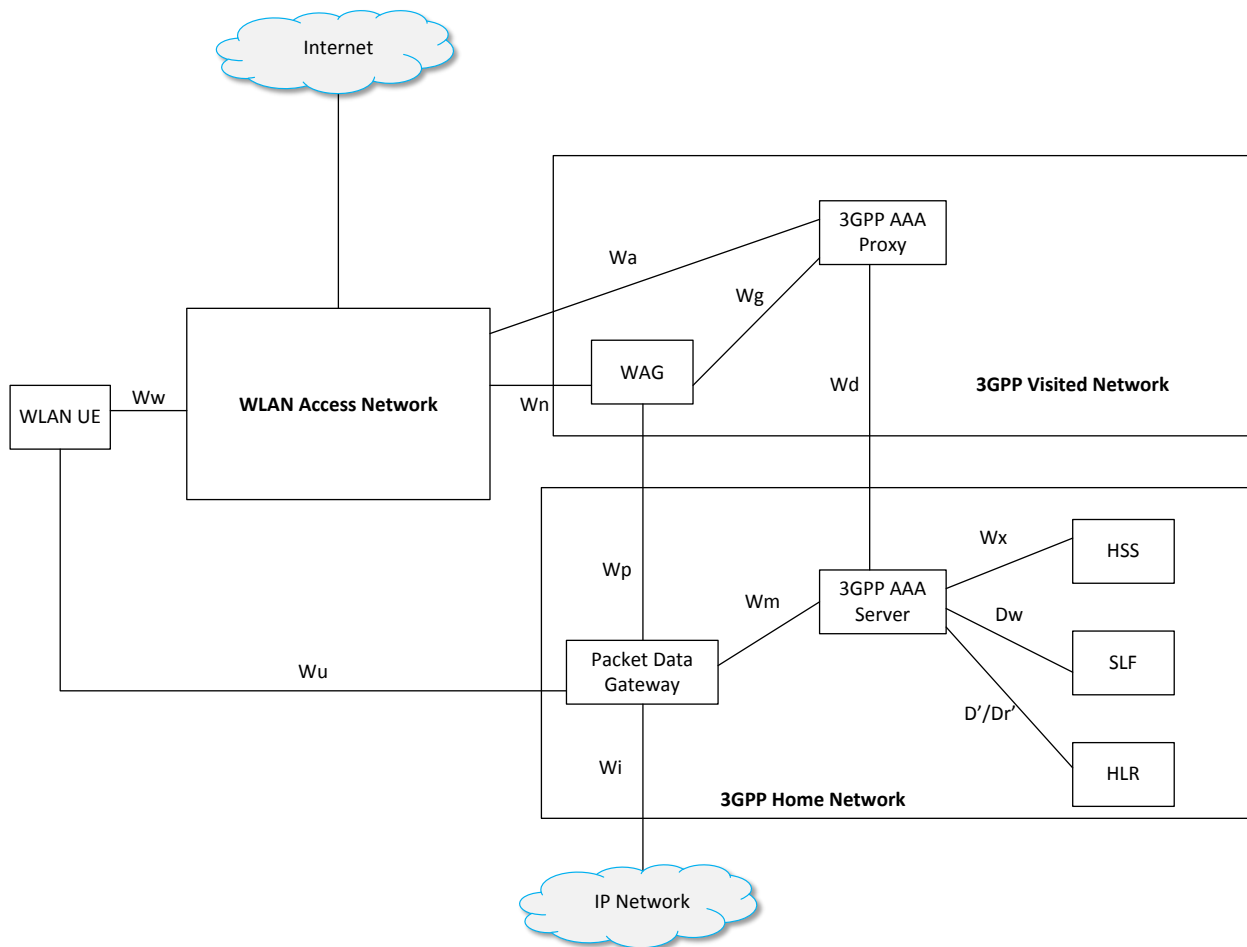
Internet

3GPP AAA Proxy

Wa

Wg

WAG

Wd

3GPP Visited Network

WLAN UE

Ww

WLAN Access Network

Wn

Wx

HSS

Wp

Wm

3GPP AAA Server

Dw

SLF

Packet Data Gateway

Wu

D'/Dr'

Wi

HLR

3GPP Home Network

IP Network